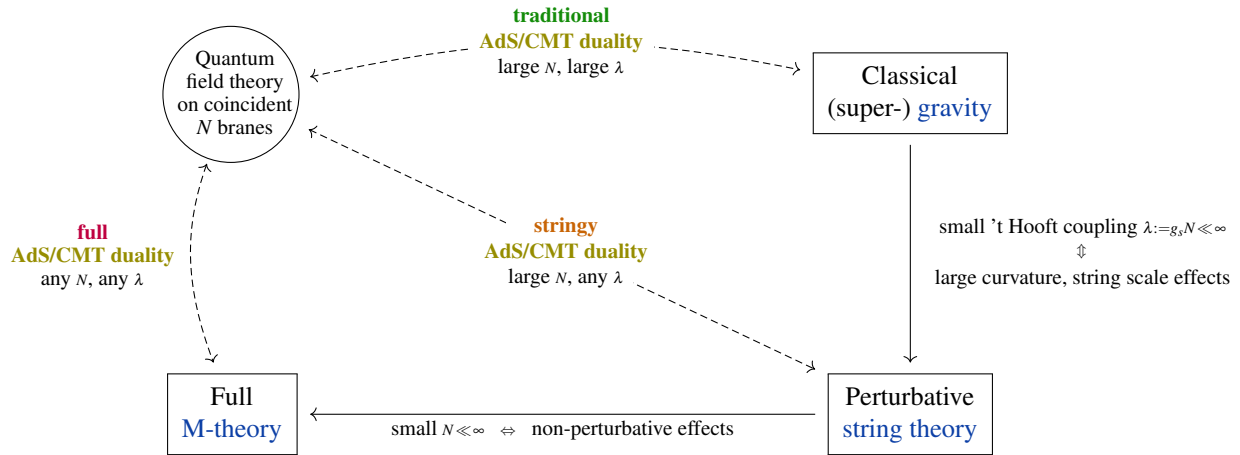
traditional
AdS/CMT duality
large $N$, large $\lambda$

Quantum field theory on coincident $N$ branes

Classical (super-) gravity

full
AdS/CMT duality
any $N$, any $\lambda$

stringy
AdS/CMT duality
large $N$, any $\lambda$

small 't Hooft coupling $\lambda := g_s N \ll \infty$
$\Updownarrow$
large curvature, string scale effects

Full M-theory

small $N \ll \infty$ $\Leftrightarrow$ non-perturbative effects

Perturbative string theory